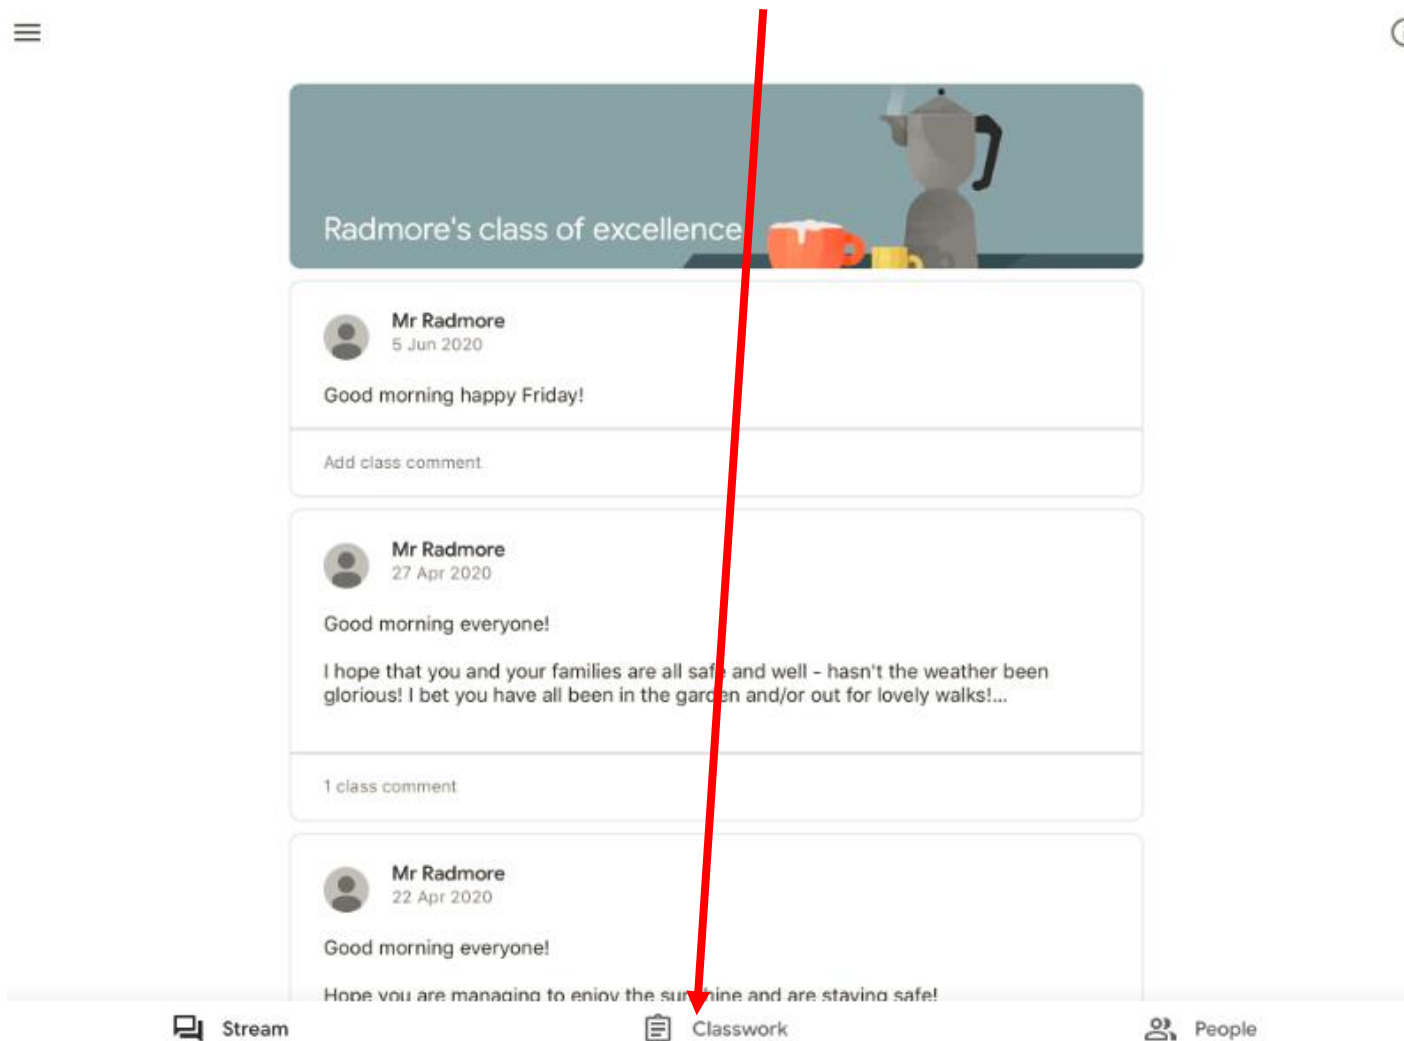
Radmore's class of excellence

Mr Radmore
5 Jun 2020

Good morning happy Friday!

Add class comment

Mr Radmore
27 Apr 2020

Good morning everyone!

I hope that you and your families are all saf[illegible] and well - hasn't the weather been glorious! I bet you have all been in the gar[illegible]en and/or out for lovely walks!...

1 class comment

Mr Radmore
22 Apr 2020

Good morning everyone!

Hope you are managing to enjoy the su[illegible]hine and are staying safe!

Stream
Classwork
People